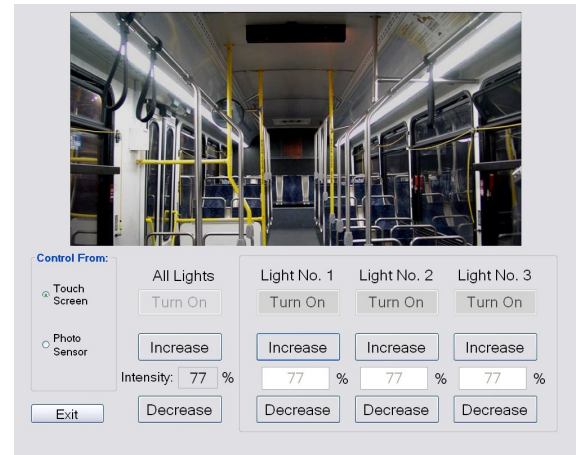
Control From:

Touch Screen

Photo Sensor

Exit

All Lights

Turn On

Increase

Intensity: 77 %

Decrease

Light No. 1

Turn On

Increase

77 %

Decrease

Light No. 2

Turn On

Increase

77 %

Decrease

Light No. 3

Turn On

Increase

77 %

Decrease